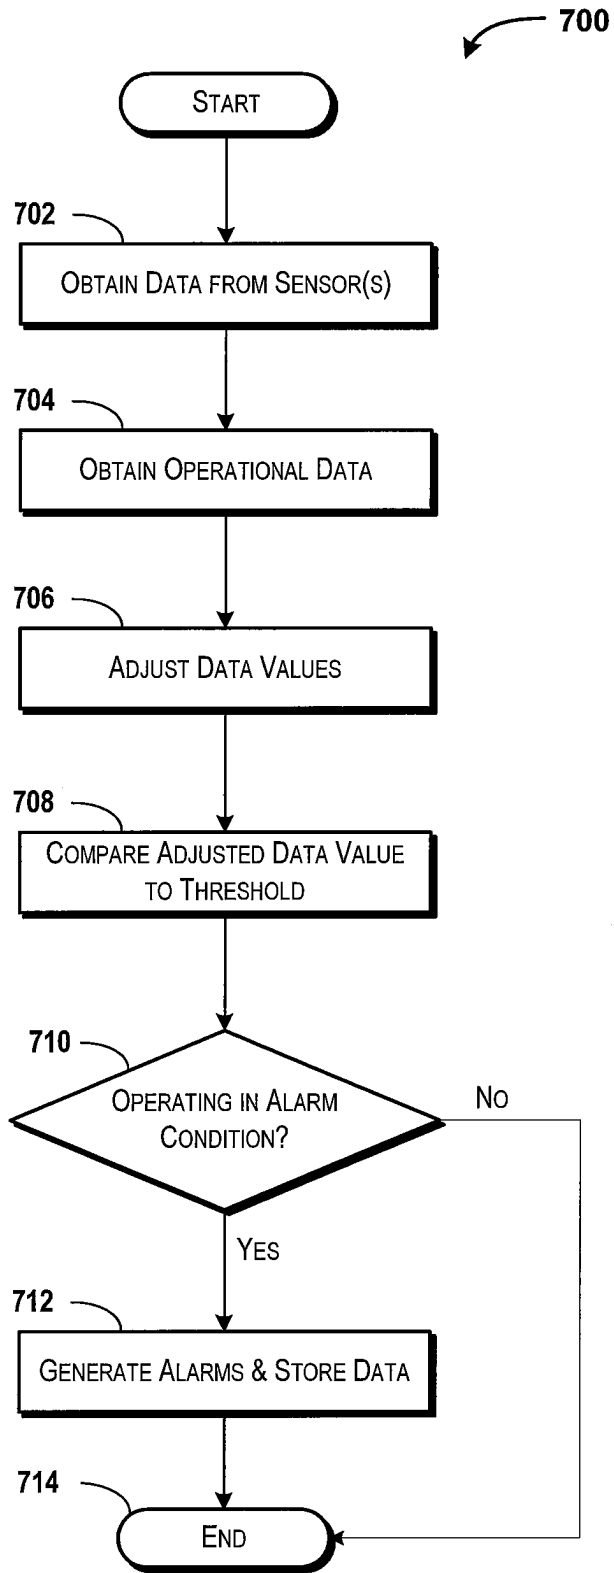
700

Start

702

Obtain Data from Sensor(s)

704

Obtain Operational Data

706

Adjust Data Values

708

Compare Adjusted Data Value to Threshold

710

Operating in Alarm Condition?

No

Yes

712

Generate Alarms & Store Data

714

End